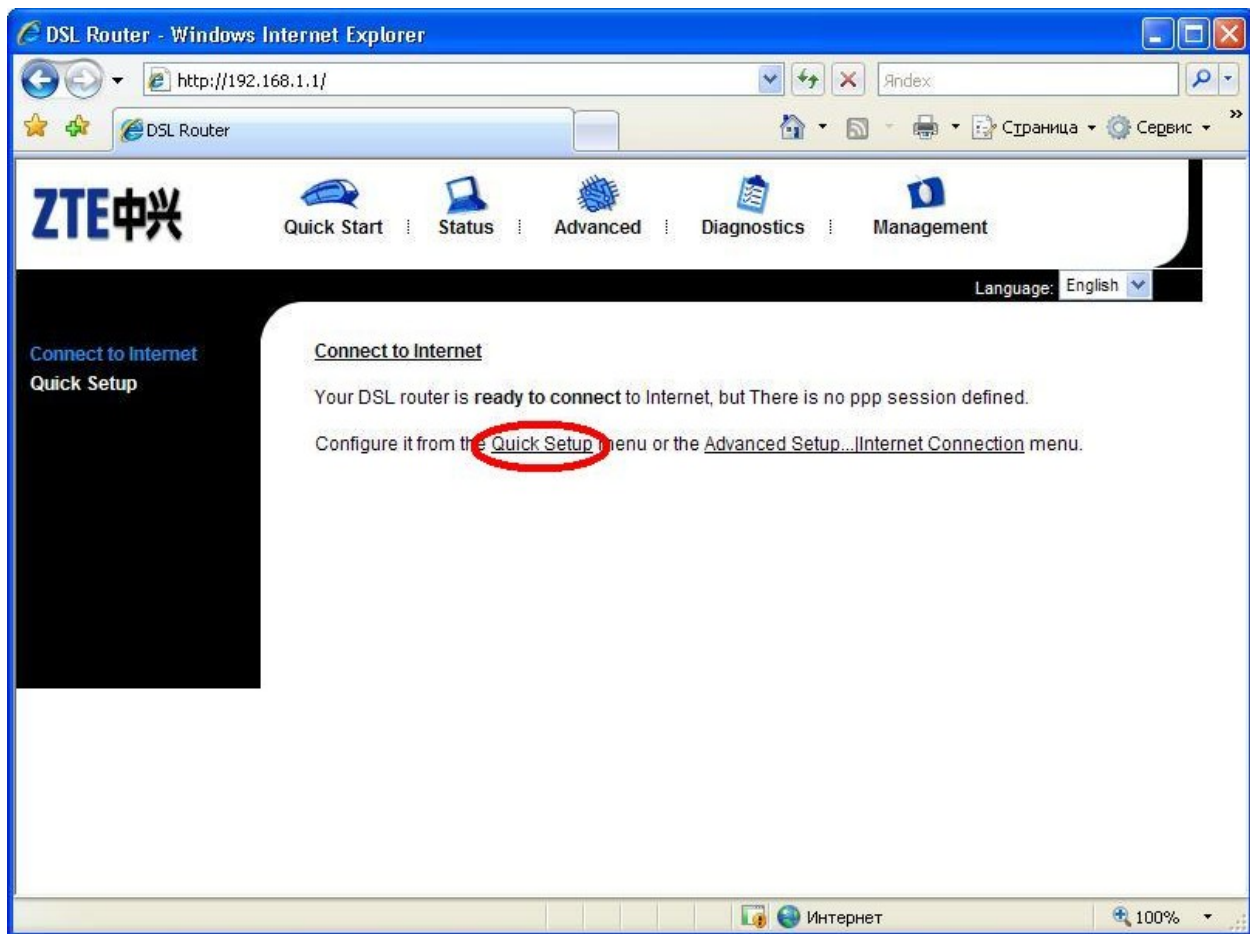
DSL Router - Windows Internet Explorer

http://192.168.1.1/

Яndex

DSL Router

Страница ▾ Сервис ▾

ZTE中兴

Quick Start | Status | Advanced | Diagnostics | Management

Language: English

Connect to Internet
Quick Setup

Connect to Internet

Your DSL router is **ready to connect** to Internet, but There is no ppp session defined.

Configure it from the Quick Setup menu or the Advanced Setup...Internet Connection menu.

Интернет

100%